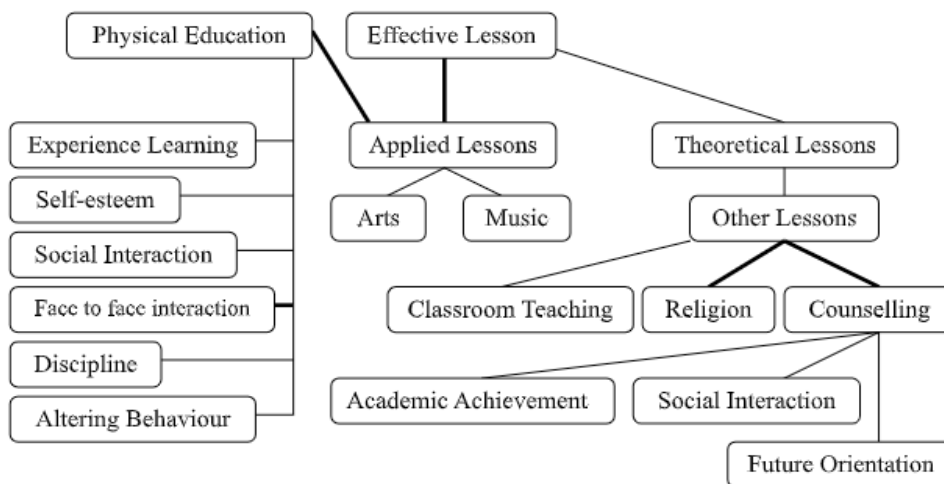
Physical Education

Effective Lesson

Experience Learning

Self-esteem

Social Interaction

Face to face interaction

Discipline

Altering Behaviour

Applied Lessons

Arts

Music

Theoretical Lessons

Other Lessons

Classroom Teaching

Religion

Counselling

Academic Achievement

Social Interaction

Future Orientation